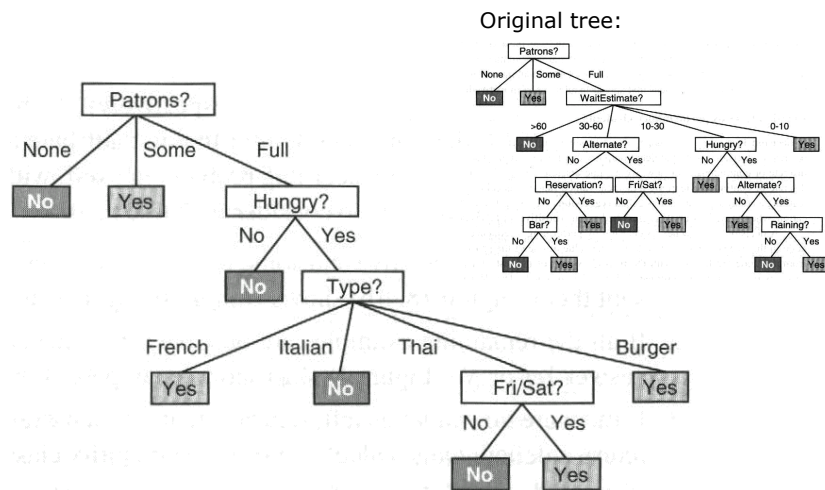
Original tree:

Patrons?
None
Some
Full
No
Yes
WaitEstimate?
>60
30-60
10-30
0-10
No
Alternate?
Hungry?
Yes
No
Yes
No
Yes
Reservation?
Fri/Sat?
Yes
Alternate?
No
Yes
No
Yes
No
Yes
Bar?
Yes
No
Yes
Yes
Raining?
No
Yes
No
Yes
No
Yes
No
Yes

Patrons?
None
Some
Full
No
Yes
Hungry?
No
Yes
No
Type?
French
Italian
Thai
Burger
Yes
No
Fri/Sat?
Yes
No
Yes
No
Yes